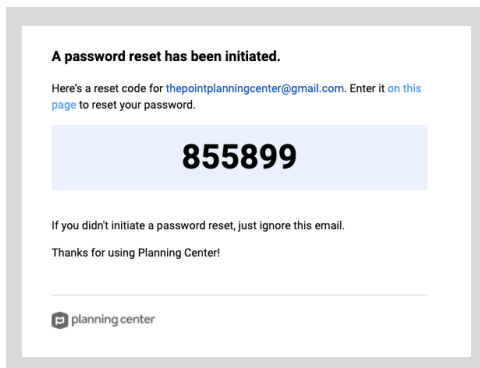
A password reset has been initiated.

Here's a reset code for thepointplanningcenter@gmail.com. Enter it on this page to reset your password.

855899

If you didn't initiate a password reset, just ignore this email.

Thanks for using Planning Center!

planning center